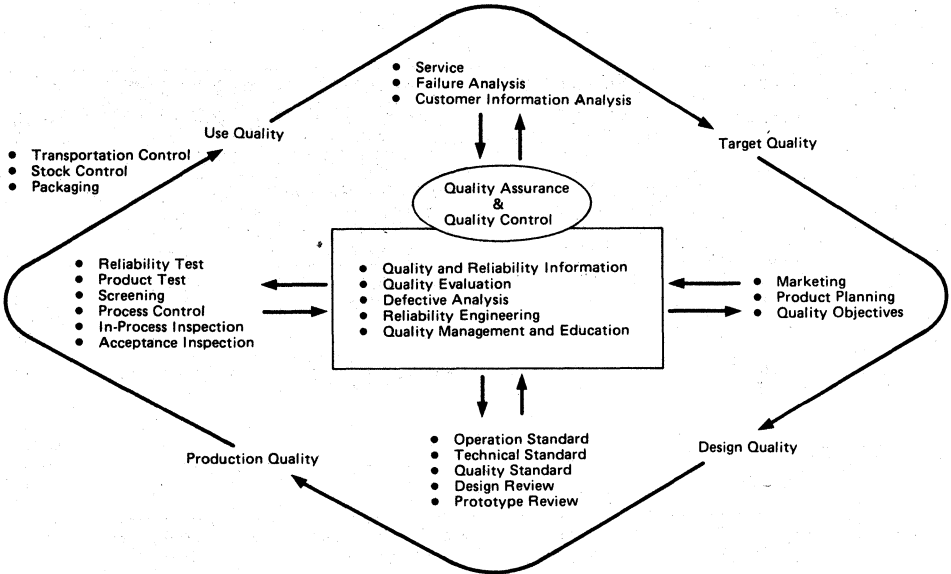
- Service
- Failure Analysis
- Customer Information Analysis

Use Quality

Target Quality

- Transportation Control
- Stock Control
- Packaging

Quality Assurance & Quality Control

- Reliability Test
- Product Test
- Screening
- Process Control
- In-Process Inspection
- Acceptance Inspection

- Quality and Reliability Information
- Quality Evaluation
- Defective Analysis
- Reliability Engineering
- Quality Management and Education

- Marketing
- Product Planning
- Quality Objectives

- Operation Standard
- Technical Standard
- Quality Standard
- Design Review
- Prototype Review

Production Quality

Design Quality